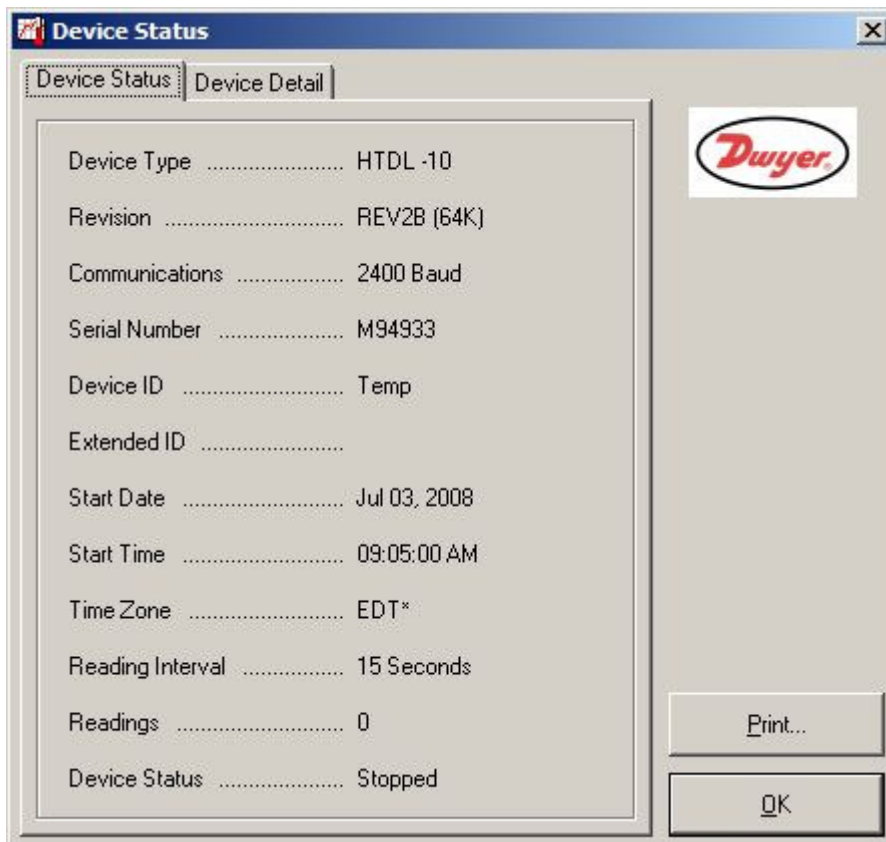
Device Status

×

Device Status | Device Detail

Dwyer

Device Type ...................... HTDL -10

Revision ............................ REV2B (64K)

Communications ................ 2400 Baud

Serial Number .................... M94933

Device ID ........................... Temp

Extended ID .......................

Start Date ........................... Jul 03, 2008

Start Time ........................... 09:05:00 AM

Time Zone ........................... EDT*

Reading Interval ................. 15 Seconds

Readings ............................. 0

Device Status ...................... Stopped

Print...

OK